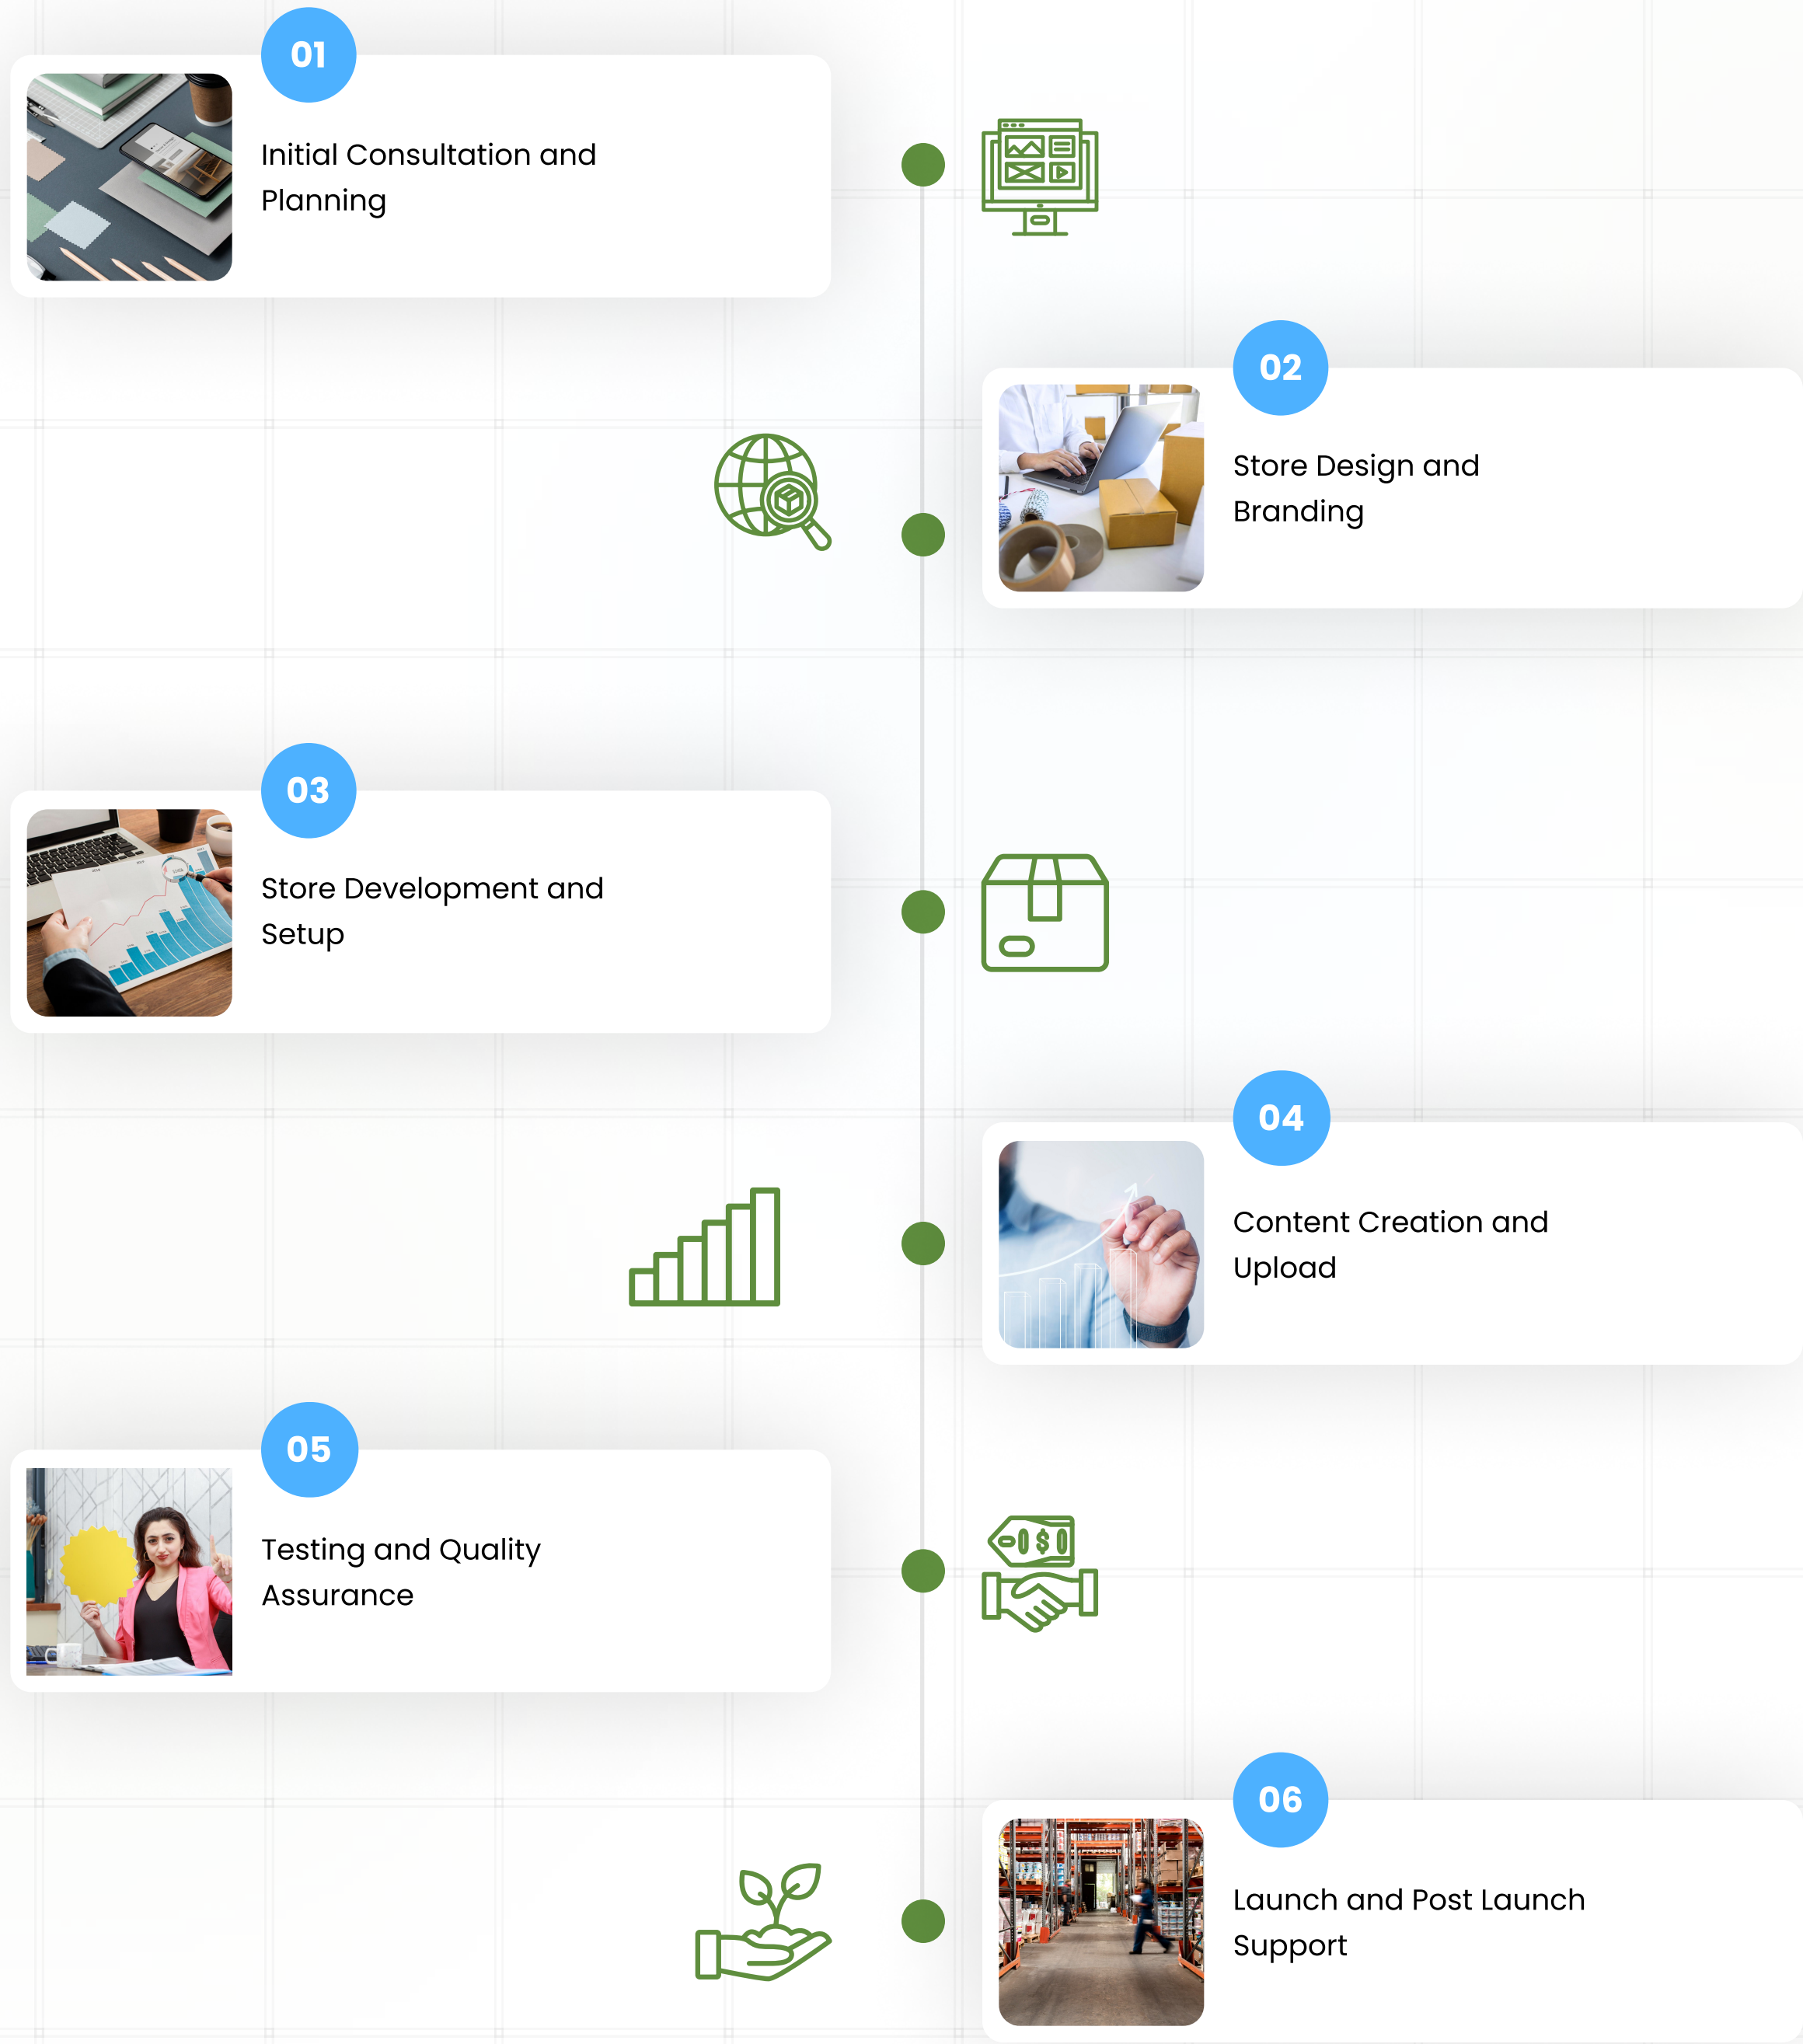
01

Initial Consultation and Planning

02

Store Design and Branding

03

Store Development and Setup

04

Content Creation and Upload

05

Testing and Quality Assurance

$

06

Launch and Post Launch Support